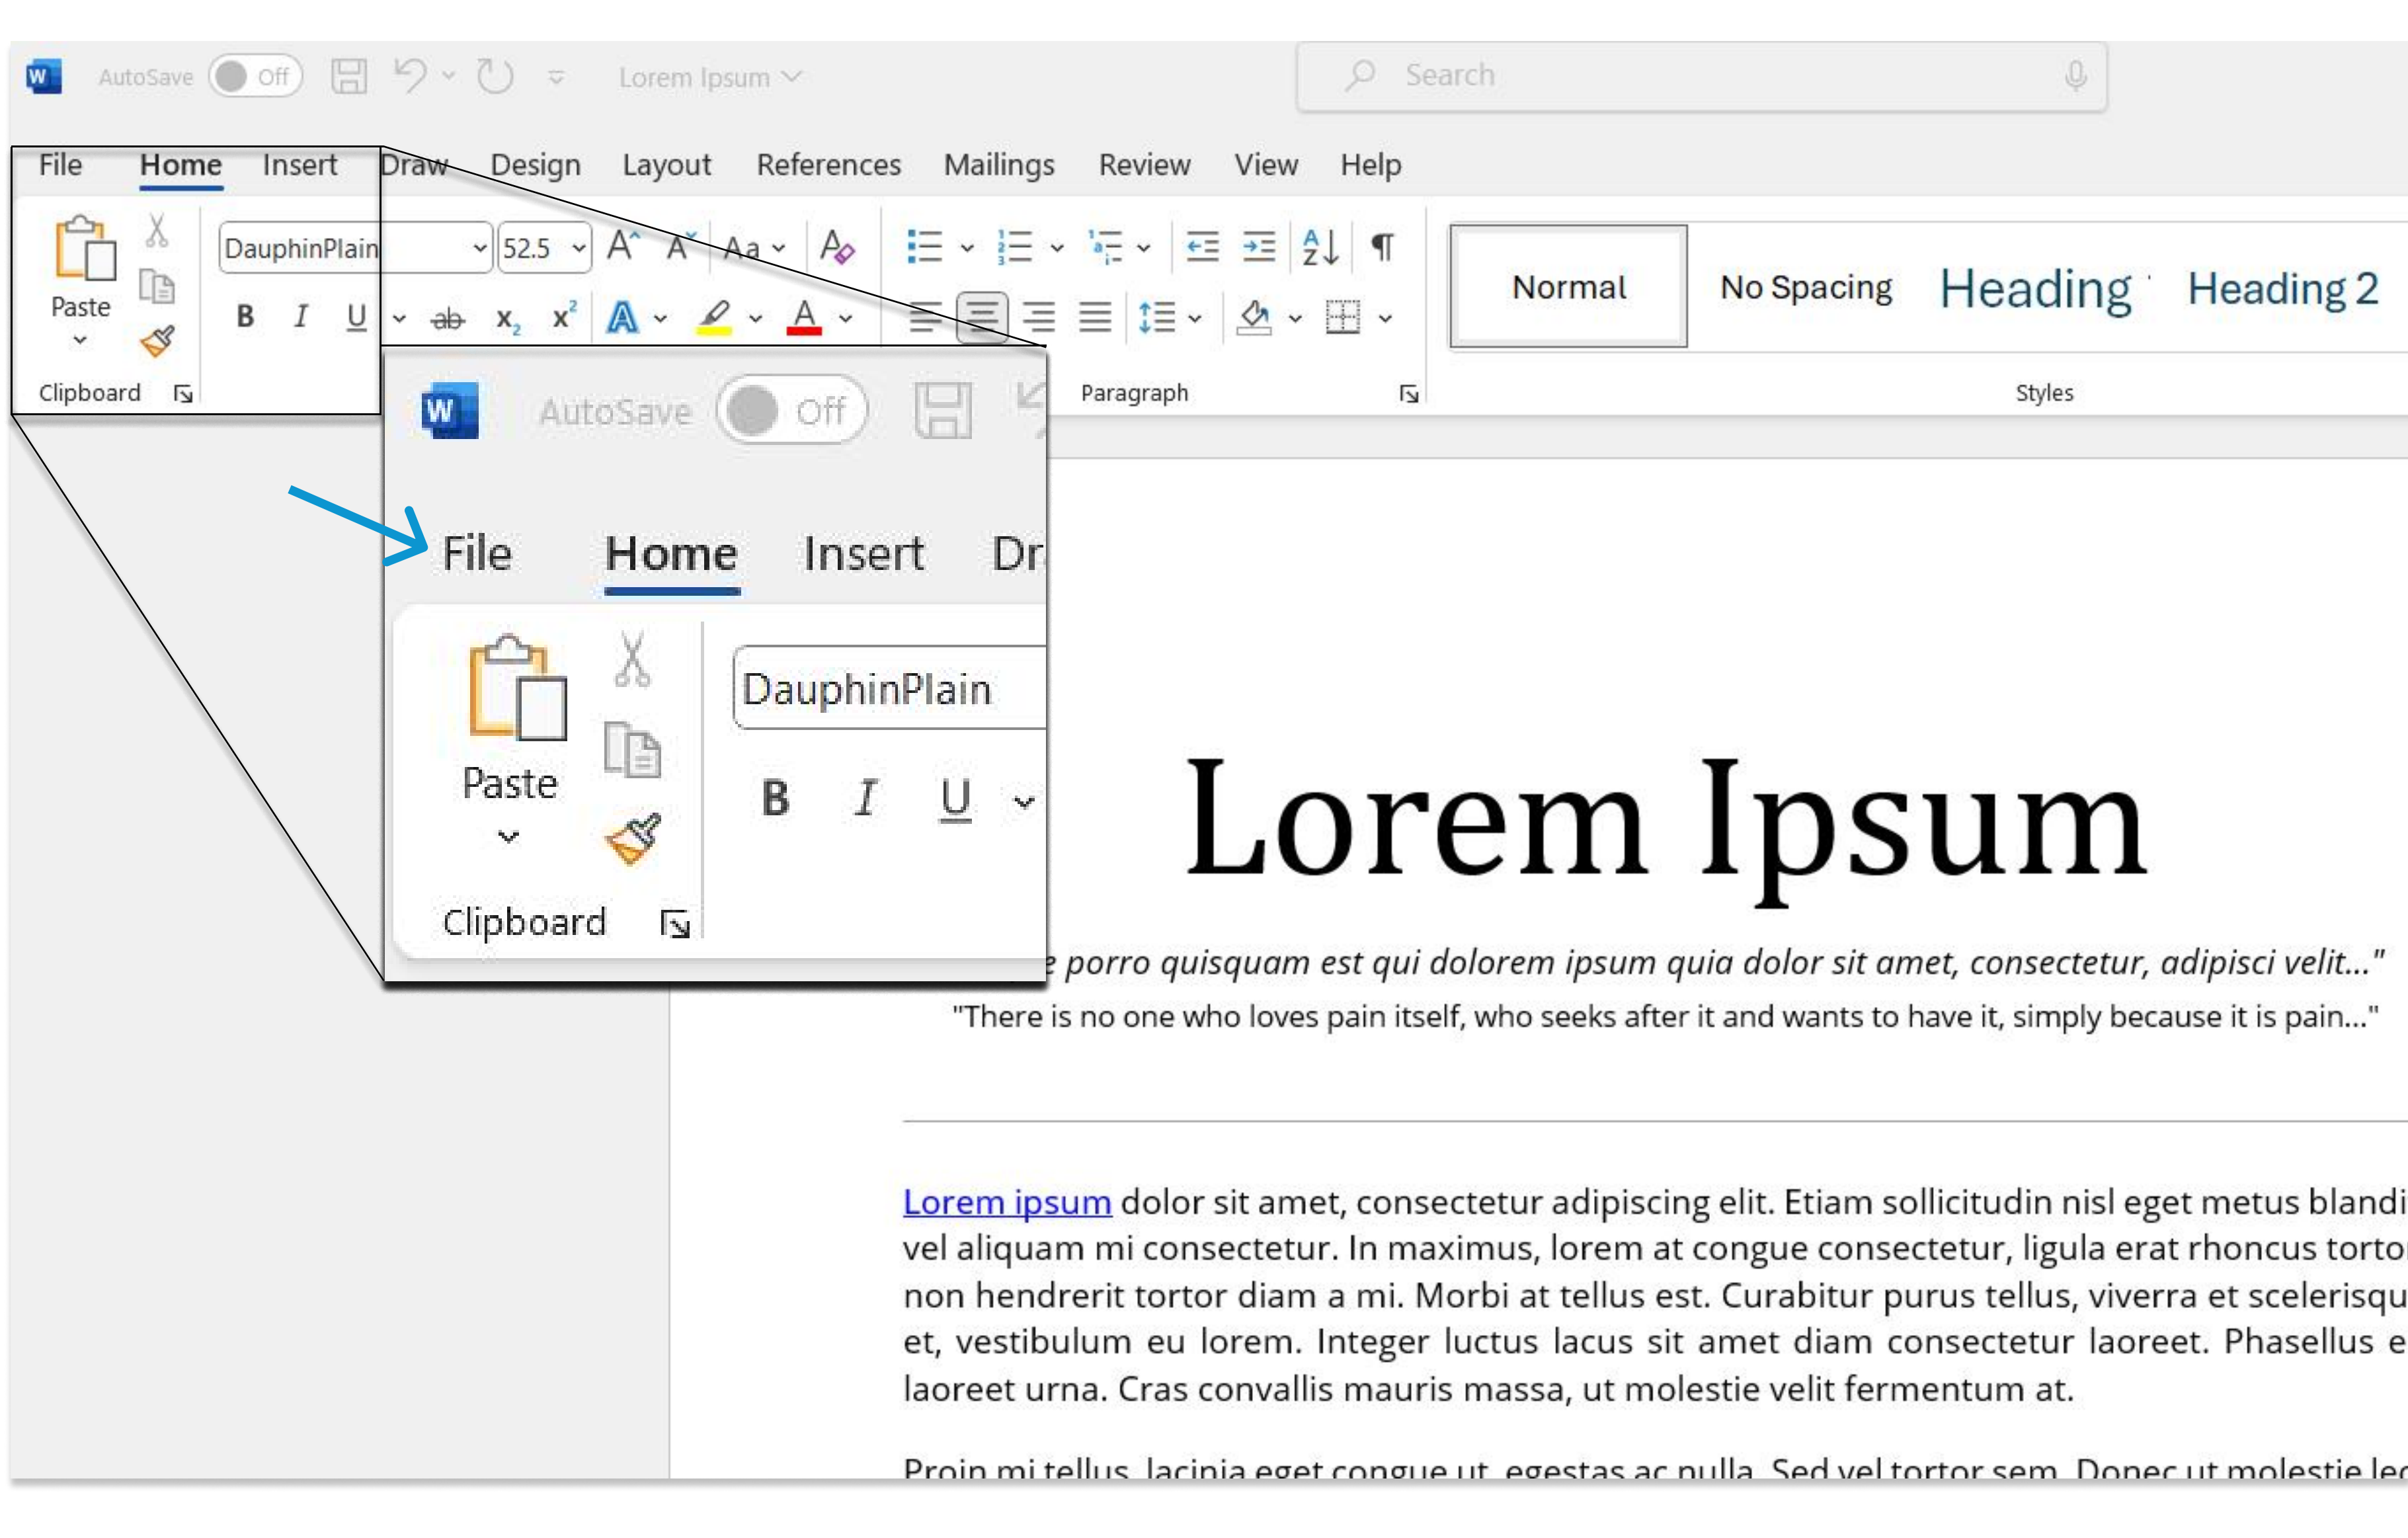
AutoSave Off Lorem Ipsum Search

File Home Insert Draw Design Layout References Mailings Review View Help

Paste DauphinPlain 52.5 Aa

B I U ab $x_2$ $x^2$ A A

Clipboard

Paragraph

Normal No Spacing Heading 1 Heading 2

Styles

AutoSave Off

File Home Insert Dr

Paste DauphinPlain

B I U

Clipboard

Lorem Ipsum

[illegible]e porro quisquam est qui dolorem ipsum quia dolor sit amet, consectetur, adipisci velit..."

"There is no one who loves pain itself, who seeks after it and wants to have it, simply because it is pain..."

Lorem ipsum dolor sit amet, consectetur adipiscing elit. Etiam sollicitudin nisl eget metus blandi vel aliquam mi consectetur. In maximus, lorem at congue consectetur, ligula erat rhoncus torto non hendrerit tortor diam a mi. Morbi at tellus est. Curabitur purus tellus, viverra et scelerisqu et, vestibulum eu lorem. Integer luctus lacus sit amet diam consectetur laoreet. Phasellus e laoreet urna. Cras convallis mauris massa, ut molestie velit fermentum at.

Proin mi tellus, lacinia eget congue ut, egestas ac nulla. Sed vel tortor sem. Donec ut molestie le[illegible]